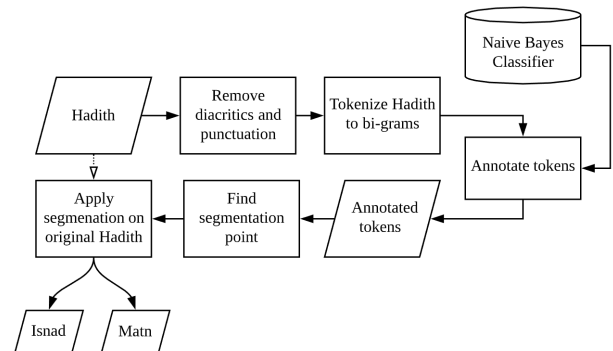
Naive Bayes Classifier

Hadith

Remove diacritics and punctuation

Tokenize Hadith to bi-grams

Annotate tokens

Apply segmenation on original Hadith

Find segmentation point

Annotated tokens

Isnad

Matn